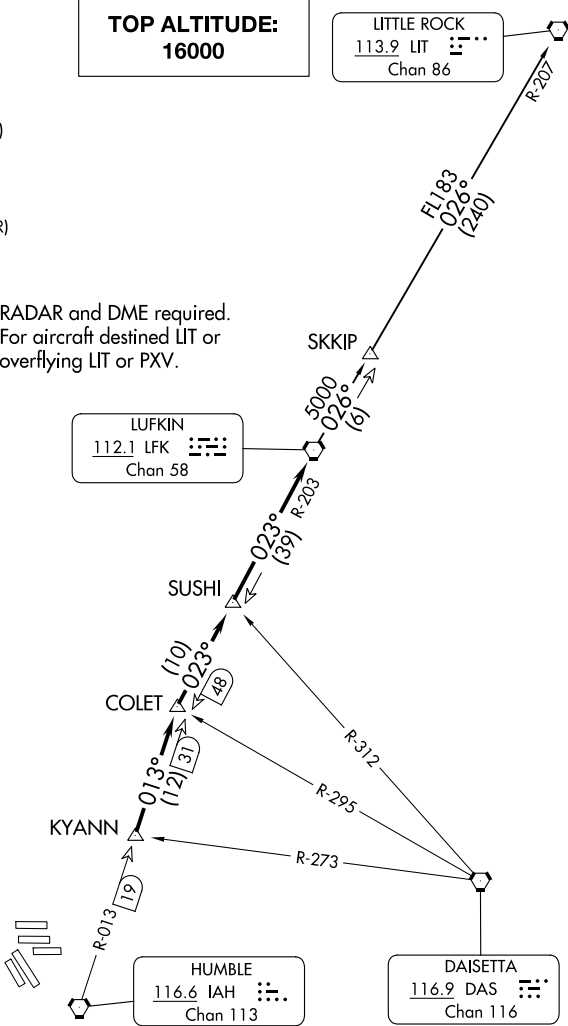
TOP ALTITUDE:
16000

LITTLE ROCK
113.9 LIT
Chan 86

R-207

FL183
026°
(240)

)

R)

RADAR and DME required.
For aircraft destined LIT or overflying LIT or PXV.

SKKIP

5000
026°
(6)

LUFKIN
112.1 LFK
Chan 58

R-203

023°
(39)

SUSHI

(10)
023°
48

COLET

31

013°
(12)

R-312

R-295

KYANN

R-273

19

R-013

HUMBLE
116.6 IAH
Chan 113

DAISETTA
116.9 DAS
Chan 116